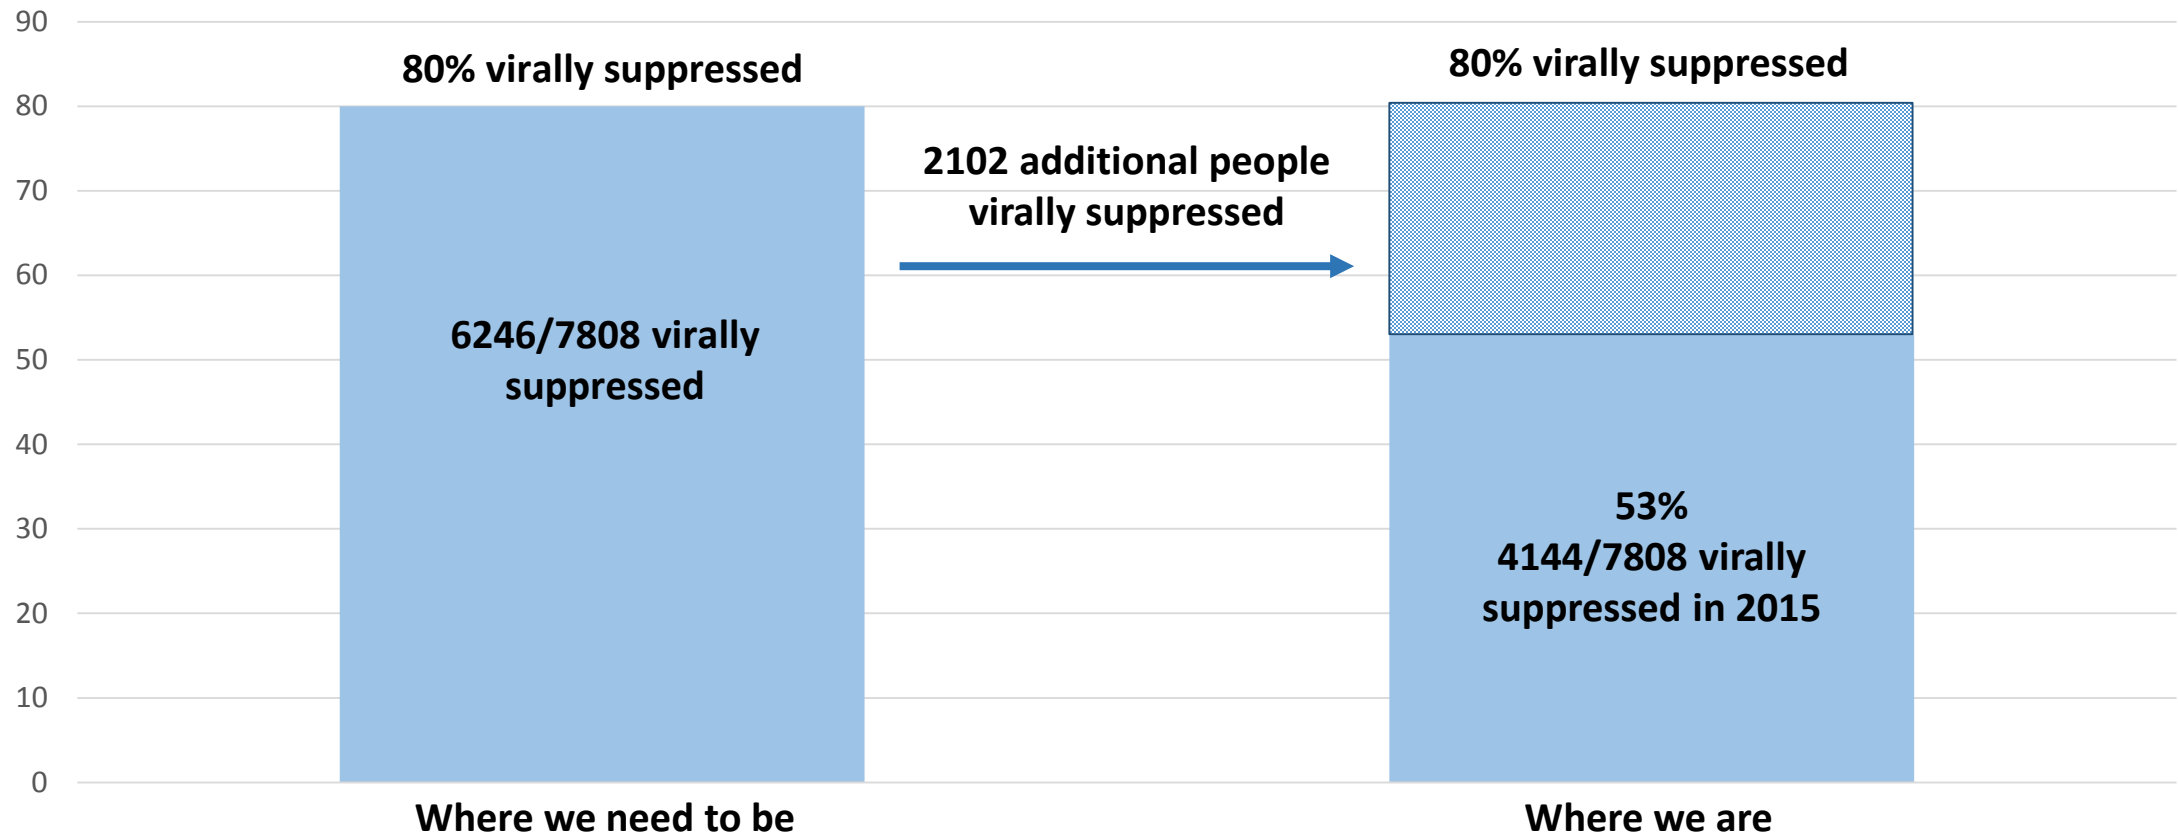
90
80
70
60
50
40
30
20
10
0

80% virally suppressed

6246/7808 virally suppressed

2102 additional people virally suppressed

80% virally suppressed

53%
4144/7808 virally suppressed in 2015

Where we need to be

Where we are